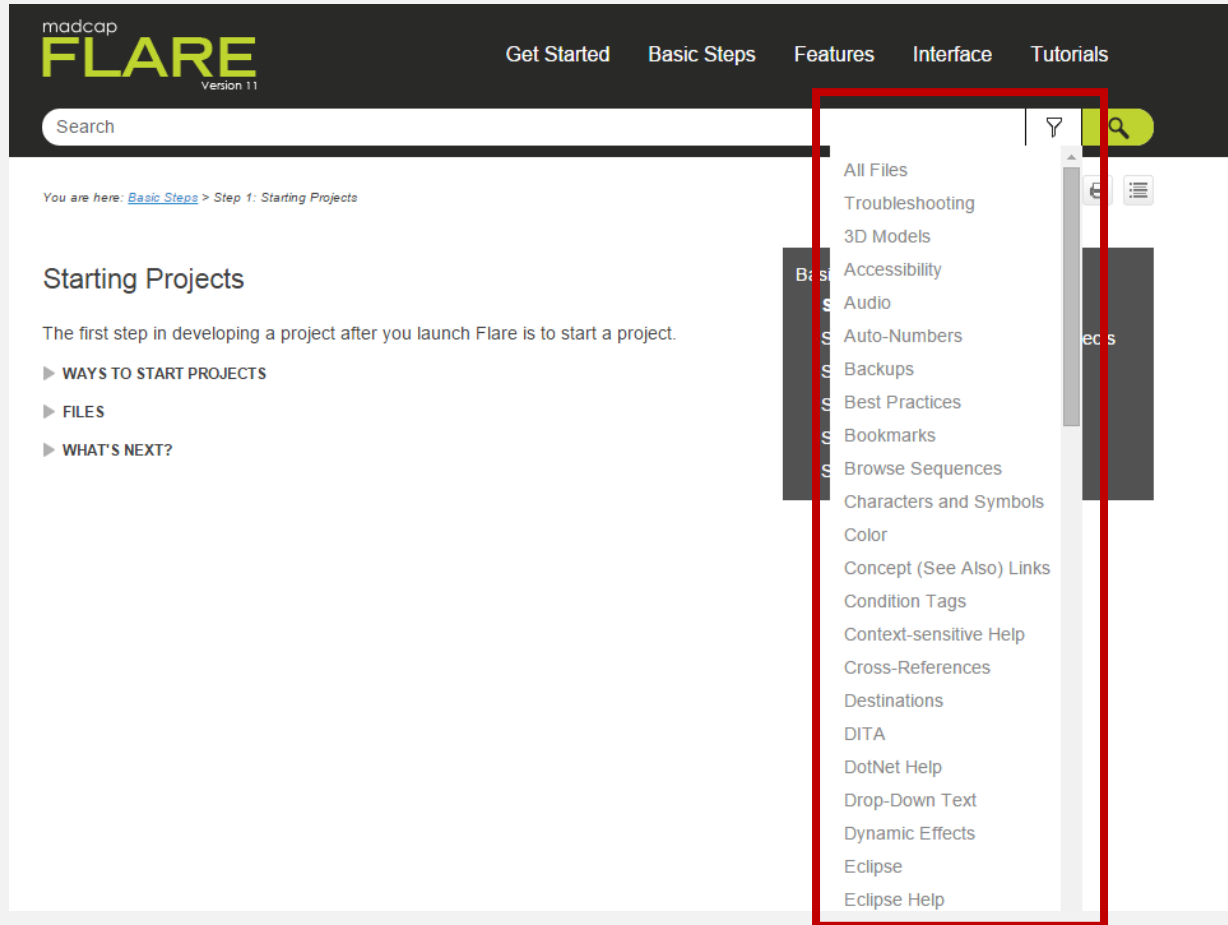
madcap
FLARE
Version 11

Get Started Basic Steps Features Interface Tutorials

Search

You are here: Basic Steps > Step 1: Starting Projects

Starting Projects

The first step in developing a project after you launch Flare is to start a project.

WAYS TO START PROJECTS

FILES

WHAT'S NEXT?

Bas
S
S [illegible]ects
S
S
S
S

All Files
Troubleshooting
3D Models
Accessibility
Audio
Auto-Numbers
Backups
Best Practices
Bookmarks
Browse Sequences
Characters and Symbols
Color
Concept (See Also) Links
Condition Tags
Context-sensitive Help
Cross-References
Destinations
DITA
DotNet Help
Drop-Down Text
Dynamic Effects
Eclipse
Eclipse Help